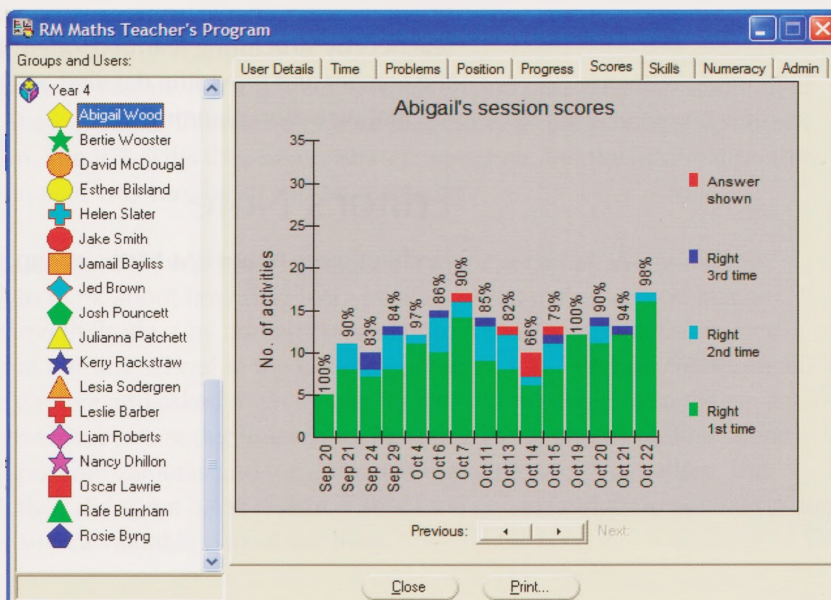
RM Maths Teacher's Program

Groups and Users:

Year 4
Abigail Wood
Bertie Wooster
David McDougal
Esther Bilsland
Helen Slater
Jake Smith
Jamail Bayliss
Jed Brown
Josh Pouncett
Julianna Patchett
Kerry Rackstraw
Lesia Sodergren
Leslie Barber
Liam Roberts
Nancy Dhillon
Oscar Lawrie
Rafe Burnham
Rosie Byng

User Details | Time | Problems | Position | Progress | Scores | Skills | Numeracy | Admin

Abigail's session scores

No. of activities

35
30
25
20
15
10
5
0

100% 90% 83% 84% 97% 86% 90% 85% 82% 66% 79% 100% 90% 94% 98%

Sep 20 Sep 21 Sep 24 Sep 29 Oct 4 Oct 6 Oct 7 Oct 11 Oct 13 Oct 14 Oct 15 Oct 19 Oct 20 Oct 21 Oct 22

Answer shown
Right 3rd time
Right 2nd time
Right 1st time

Previous: Next:

Close Print...